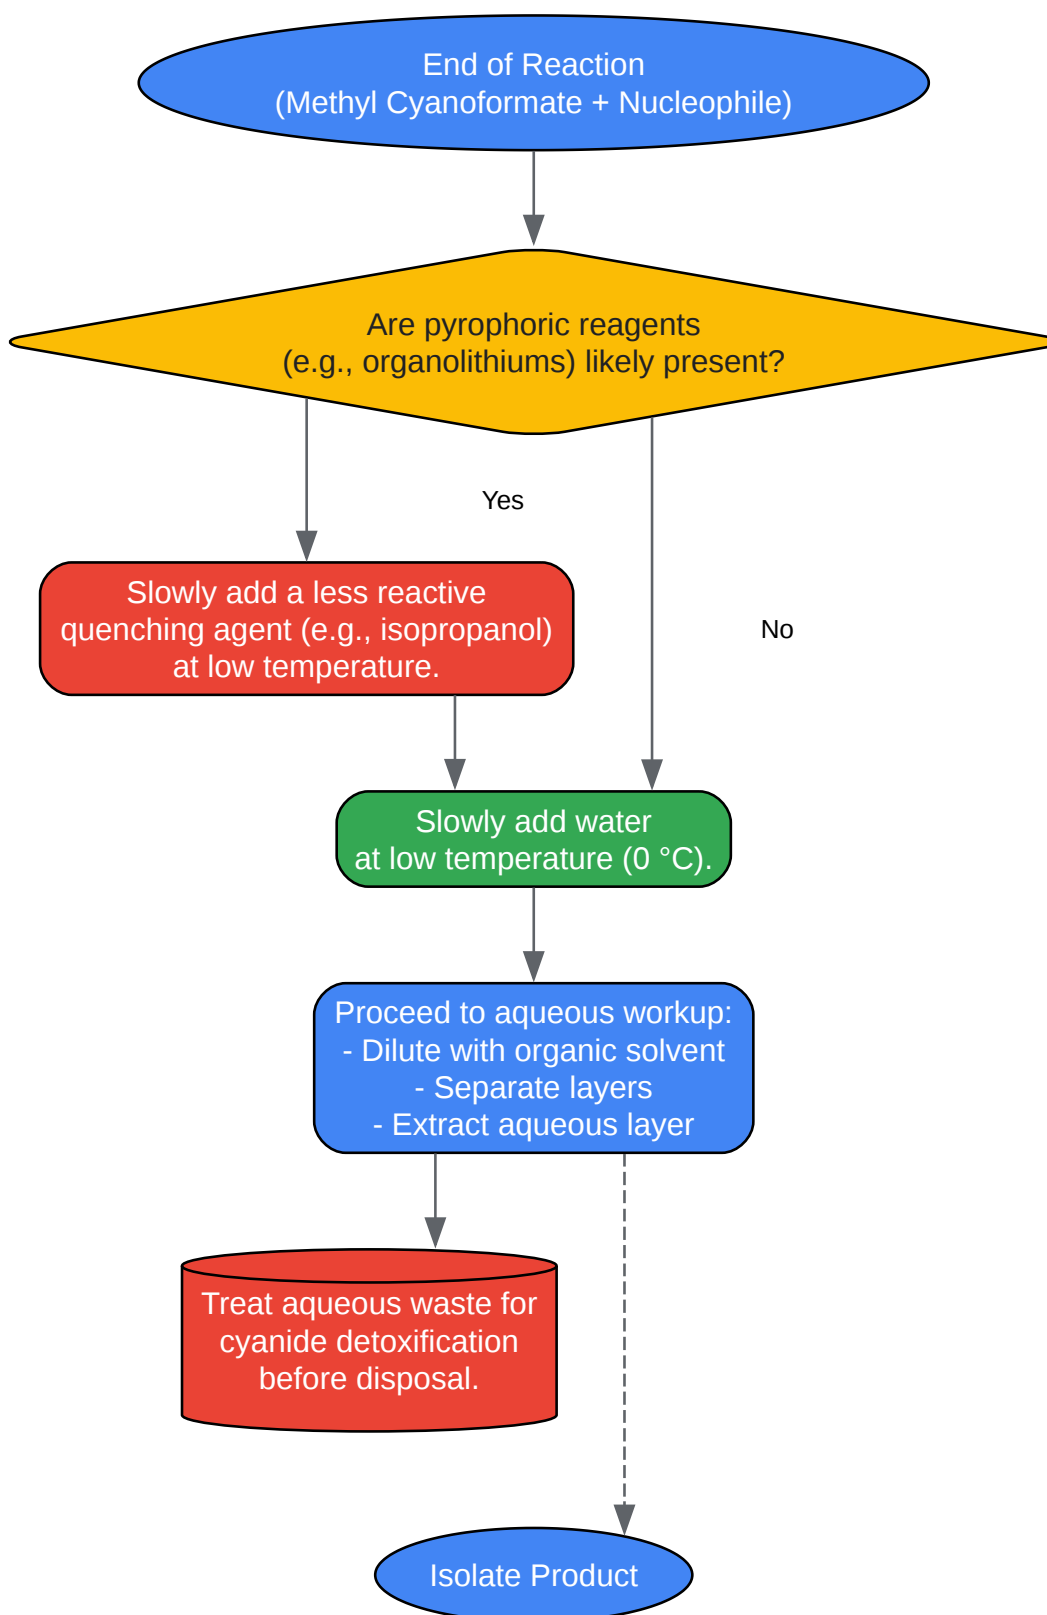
End of Reaction
(Methyl Cyanoformate + Nucleophile)

Are pyrophoric reagents
(e.g., organolithiums) likely present?

Yes

No

Slowly add a less reactive quenching agent (e.g., isopropanol) at low temperature.

Slowly add water
at low temperature (0 °C).

Proceed to aqueous workup:
- Dilute with organic solvent
- Separate layers
- Extract aqueous layer

Treat aqueous waste for cyanide detoxification before disposal.

Isolate Product